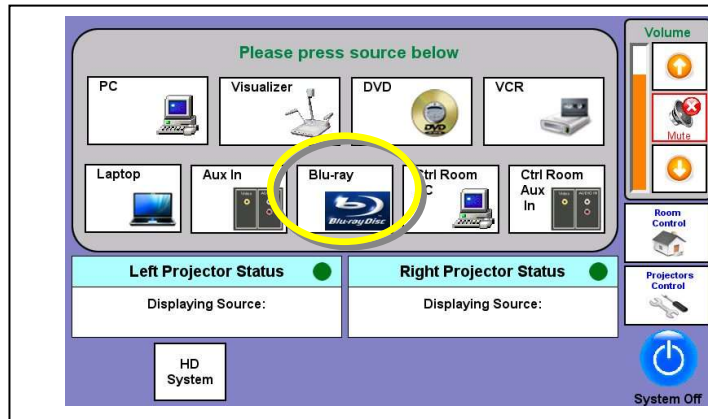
Please press source below

PC

Visualizer

DVD

VCR

Laptop

Aux In

Blu-ray

Blu-ray Disc

Ctrl Room PC

Ctrl Room Aux In

Volume

Mute

Room Control

Projectors Control

Left Projector Status

Displaying Source:

Right Projector Status

Displaying Source:

HD System

System Off